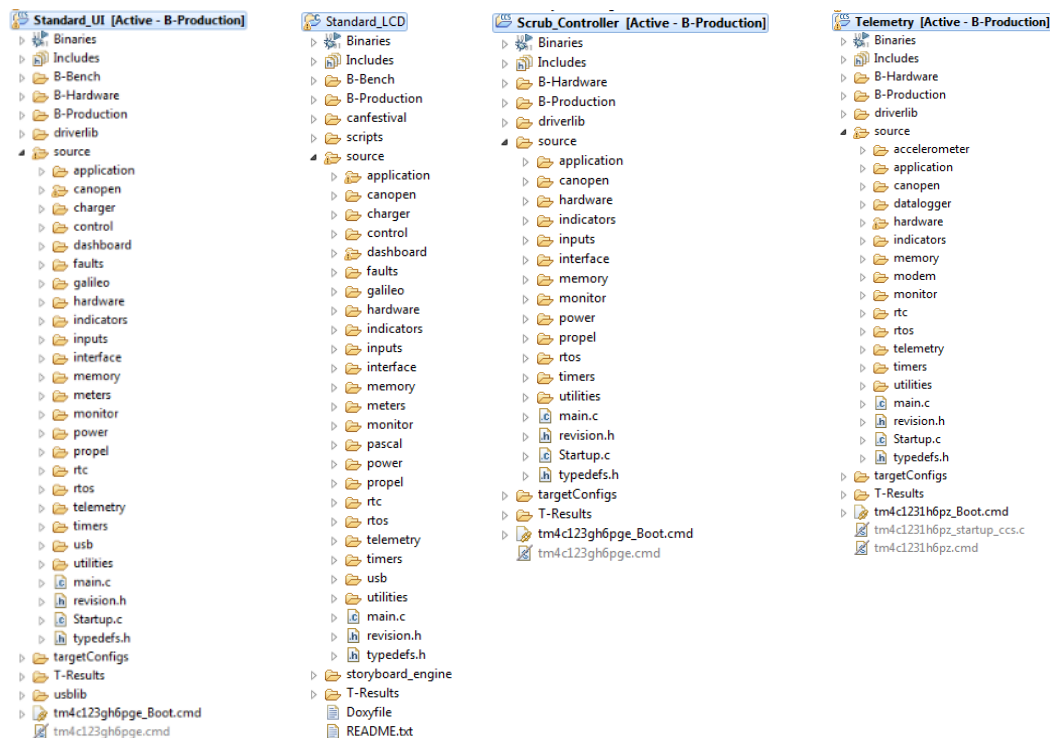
Standard_UI [Active - B-Production]
Binaries
Includes
B-Bench
B-Hardware
B-Production
driverlib
source
application
canopen
charger
control
dashboard
faults
galileo
hardware
indicators
inputs
interface
memory
meters
monitor
power
propel
rtc
rtos
telemetry
timers
usb
utilities
main.c
revision.h
Startup.c
typedefs.h
targetConfigs
T-Results
usblib
tm4c123gh6pge_Boot.cmd
tm4c123gh6pge.cmd

Standard_LCD
Binaries
Includes
B-Bench
B-Production
canfestival
scripts
source
application
canopen
charger
control
dashboard
faults
galileo
hardware
indicators
inputs
interface
memory
meters
monitor
pascal
power
propel
rtc
rtos
telemetry
timers
usb
utilities
main.c
revision.h
typedefs.h
storyboard_engine
T-Results
Doxyfile
README.txt

Scrub_Controller [Active - B-Production]
Binaries
Includes
B-Hardware
B-Production
driverlib
source
application
canopen
hardware
indicators
inputs
interface
memory
monitor
power
propel
rtos
timers
utilities
main.c
revision.h
Startup.c
typedefs.h
targetConfigs
T-Results
tm4c123gh6pge_Boot.cmd
tm4c123gh6pge.cmd

Telemetry [Active - B-Production]
Binaries
Includes
B-Hardware
B-Production
driverlib
source
accelerometer
application
canopen
datalogger
hardware
indicators
memory
modem
monitor
rtc
rtos
telemetry
timers
utilities
main.c
revision.h
Startup.c
typedefs.h
targetConfigs
T-Results
tm4c1231h6pz_Boot.cmd
tm4c1231h6pz_startup_ccs.c
tm4c1231h6pz.cmd